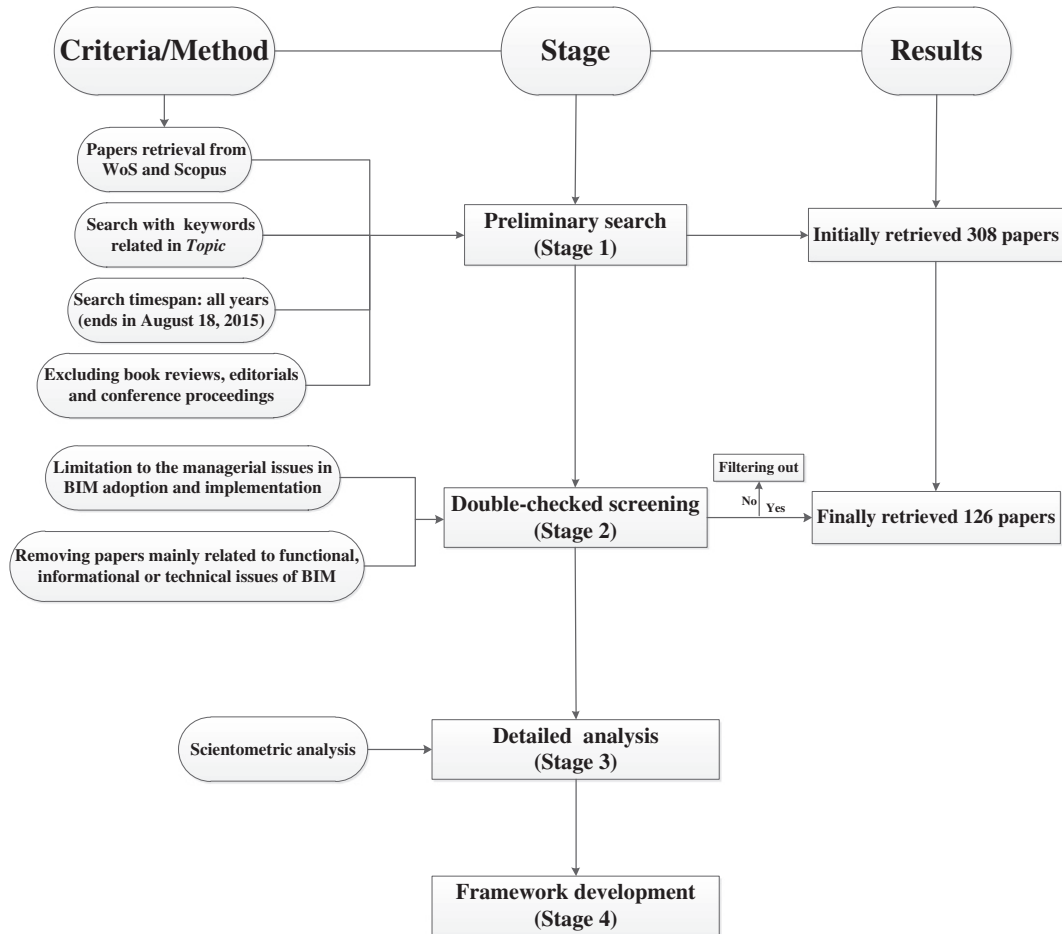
Criteria/Method

Stage

Results

Papers retrieval from WoS and Scopus

Search with keywords related in *Topic*

Search timespan: all years (ends in August 18, 2015)

Excluding book reviews, editorials and conference proceedings

Preliminary search (Stage 1)

Initially retrieved 308 papers

Limitation to the managerial issues in BIM adoption and implementation

Removing papers mainly related to functional, informational or technical issues of BIM

Filtering out

No

Yes

Double-checked screening (Stage 2)

Finally retrieved 126 papers

Scientometric analysis

Detailed analysis (Stage 3)

Framework development (Stage 4)